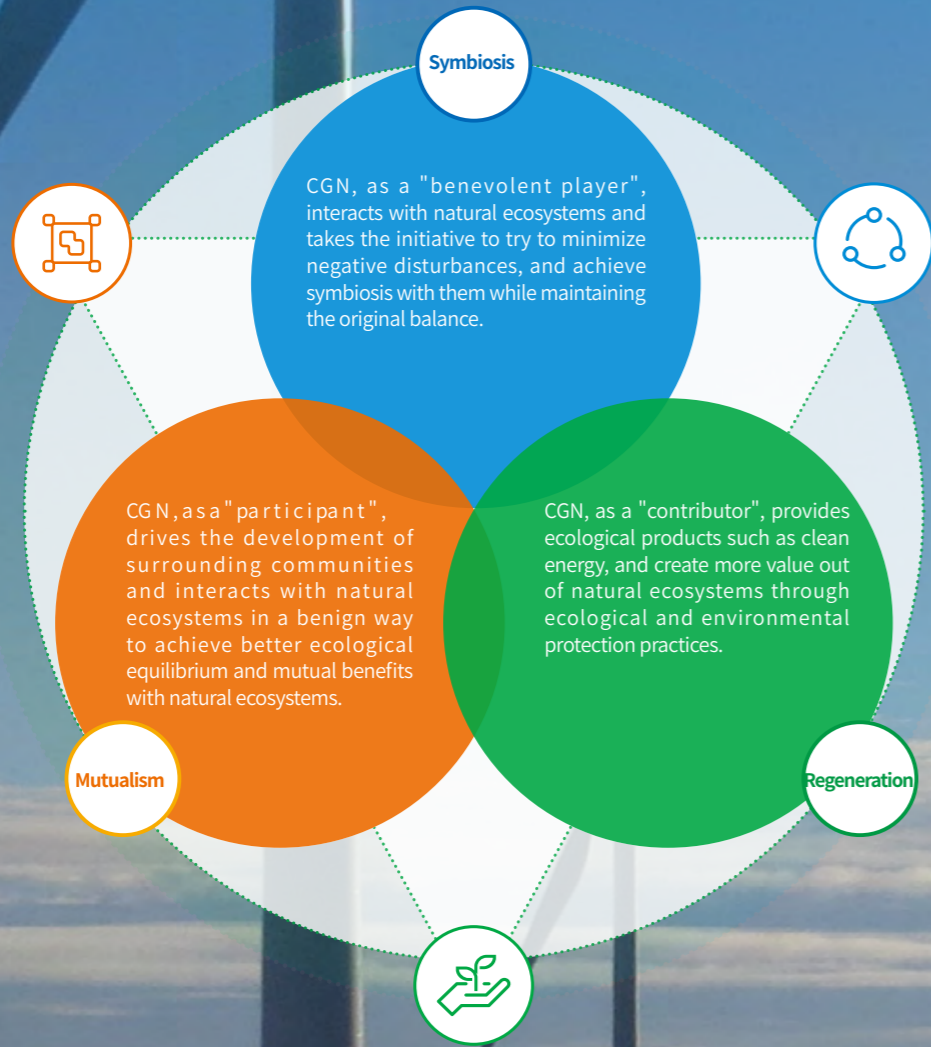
Symbiosis

CGN, as a "benevolent player", interacts with natural ecosystems and takes the initiative to try to minimize negative disturbances, and achieve symbiosis with them while maintaining the original balance.

CGN,asa"participant", drives the development of surrounding communities and interacts with natural ecosystems in a benign way to achieve better ecological equilibrium and mutual benefits with natural ecosystems.

CGN, as a "contributor", provides ecological products such as clean energy, and create more value out of natural ecosystems through ecological and environmental protection practices.

Mutualism

Regeneration